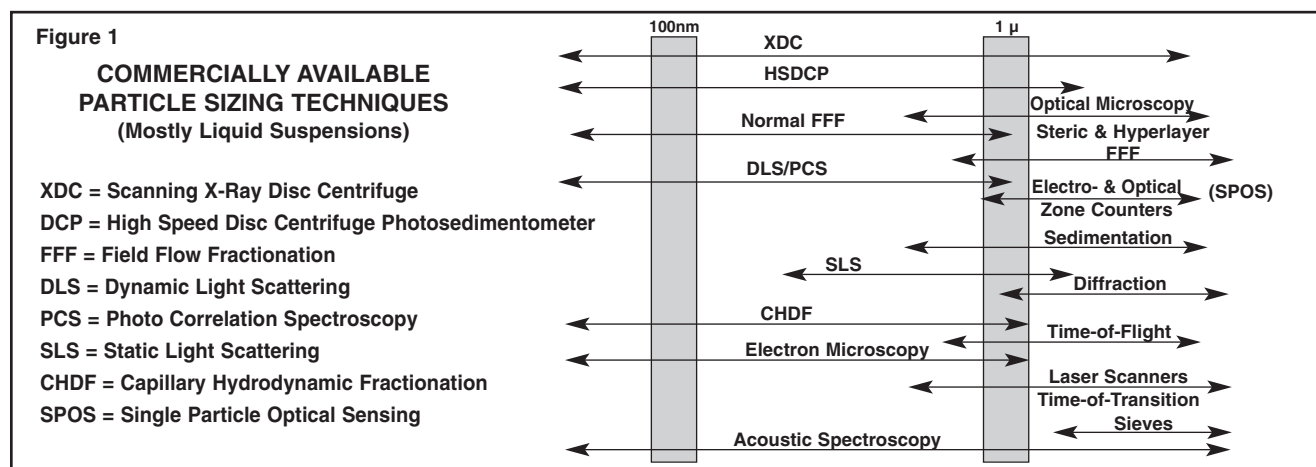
Figure 1

COMMERCIALLY AVAILABLE PARTICLE SIZING TECHNIQUES
(Mostly Liquid Suspensions)

XDC = Scanning X-Ray Disc Centrifuge
DCP = High Speed Disc Centrifuge Photosedimentometer
FFF = Field Flow Fractionation
DLS = Dynamic Light Scattering
PCS = Photo Correlation Spectroscopy
SLS = Static Light Scattering
CHDF = Capillary Hydrodynamic Fractionation
SPOS = Single Particle Optical Sensing

100nm
1 µ

XDC
HSDCP
Optical Microscopy
Normal FFF
Steric & Hyperlayer FFF
DLS/PCS
Electro- & Optical Zone Counters
(SPOS)
Sedimentation
SLS
Diffraction
CHDF
Time-of-Flight
Electron Microscopy
Laser Scanners
Time-of-Transition
Sieves
Acoustic Spectroscopy